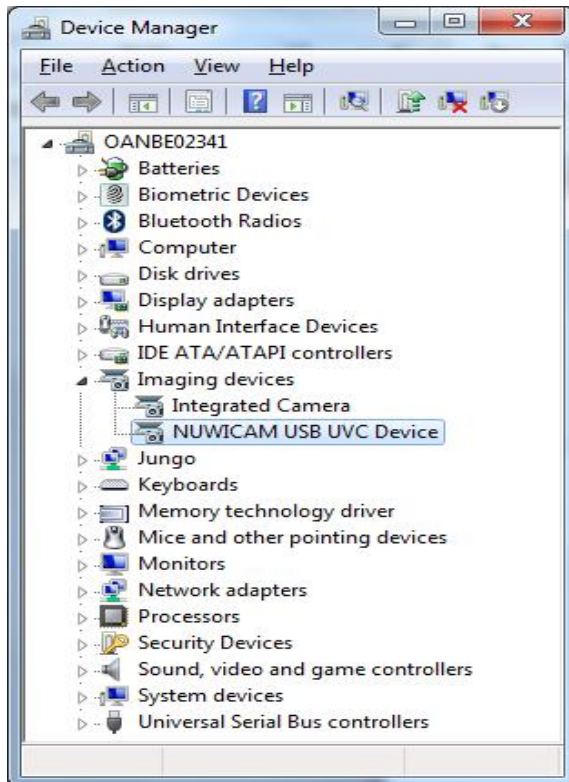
Device Manager

File Action View Help

OANBE02341
Batteries
Biometric Devices
Bluetooth Radios
Computer
Disk drives
Display adapters
Human Interface Devices
IDE ATA/ATAPI controllers
Imaging devices
Integrated Camera
NUWICAM USB UVC Device
Jungo
Keyboards
Memory technology driver
Mice and other pointing devices
Monitors
Network adapters
Processors
Security Devices
Sound, video and game controllers
System devices
Universal Serial Bus controllers